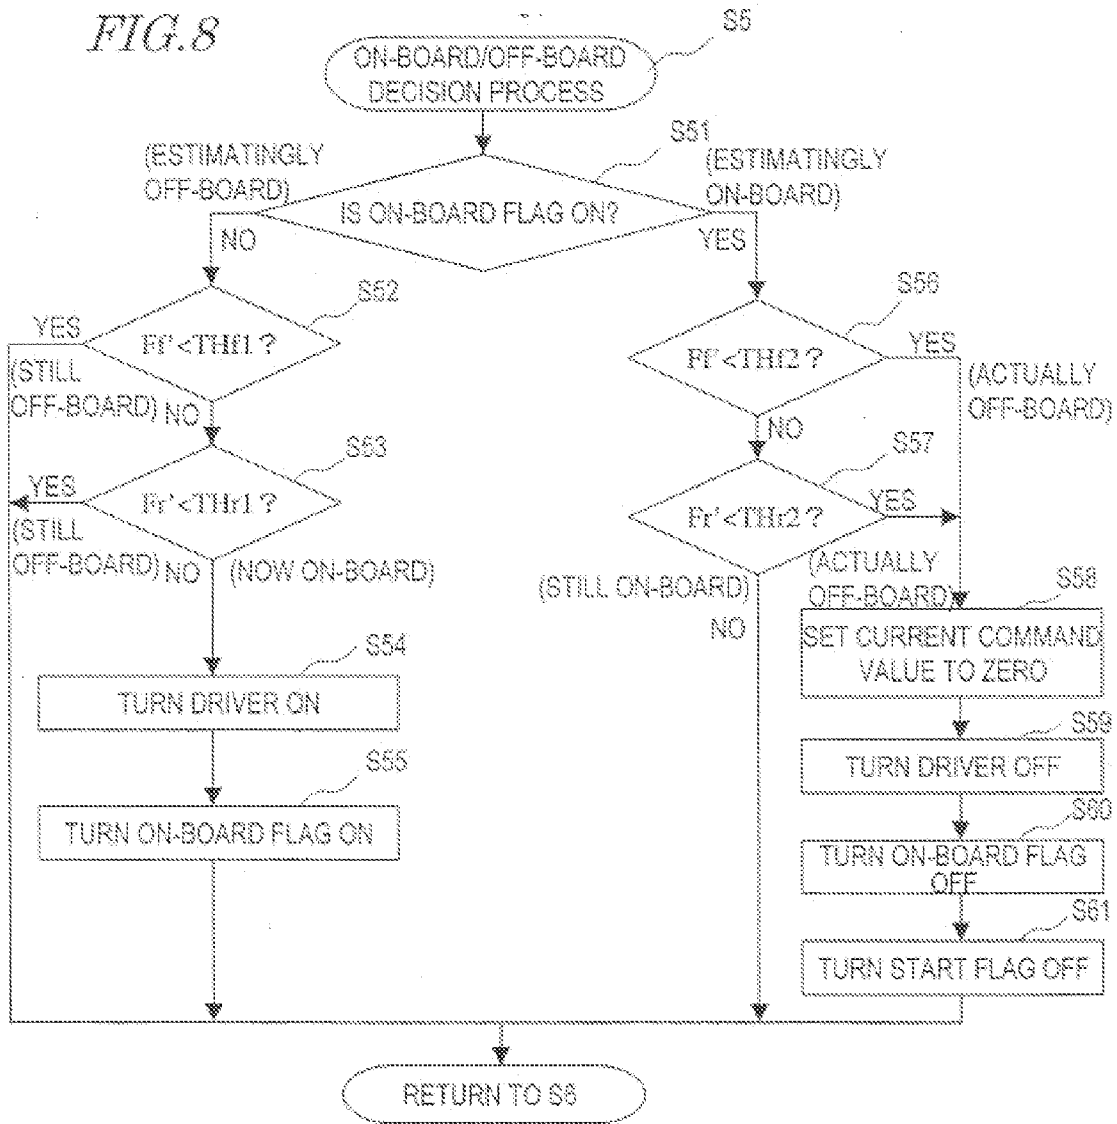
FIG.8

S5

ON-BOARD/OFF-BOARD DECISION PROCESS

S51

(ESTIMATINGLY OFF-BOARD)

IS ON-BOARD FLAG ON?

(ESTIMATINGLY ON-BOARD)

NO

YES

S52

YES

Ff' <THf1 ?

(STILL OFF-BOARD)

NO

S53

YES

Fr' <THr1 ?

(STILL OFF-BOARD)

NO

(NOW ON-BOARD)

S54

TURN DRIVER ON

S55

TURN ON-BOARD FLAG ON

S56

Ff' <THf2 ?

YES

(ACTUALLY OFF-BOARD)

NO

S57

Fr' <THr2 ?

YES

(ACTUALLY OFF-BOARD)

(STILL ON-BOARD)

NO

S58

SET CURRENT COMMAND VALUE TO ZERO

S59

TURN DRIVER OFF

S60

TURN ON-BOARD FLAG OFF

S61

TURN START FLAG OFF

RETURN TO S6